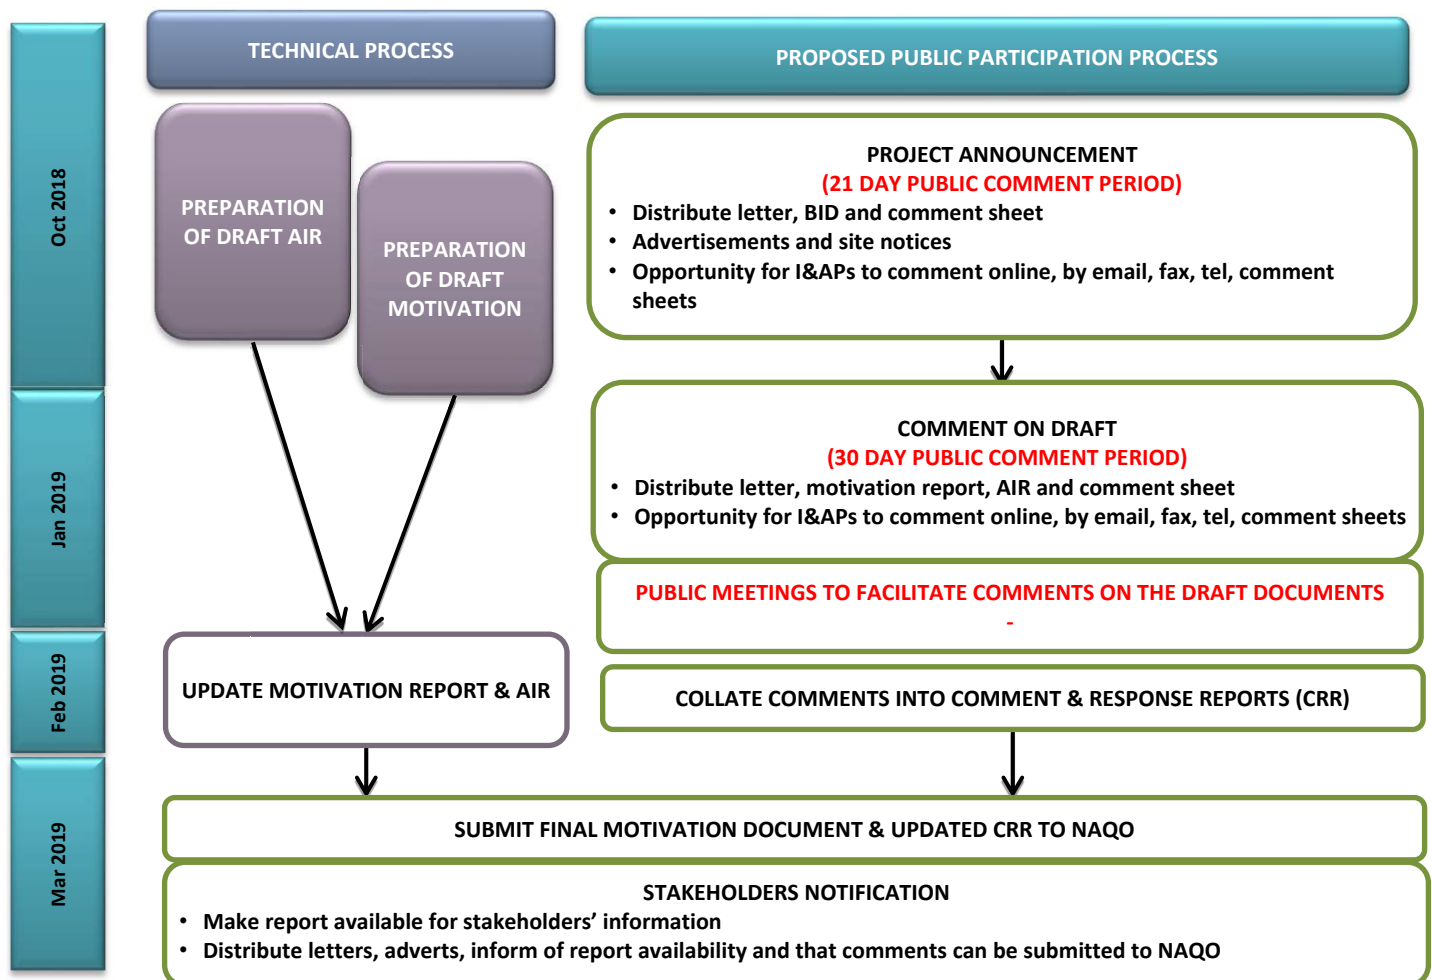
Oct 2018

Jan 2019

Feb 2019

Mar 2019

TECHNICAL PROCESS

PROPOSED PUBLIC PARTICIPATION PROCESS

PREPARATION OF DRAFT AIR

PREPARATION OF DRAFT MOTIVATION

PROJECT ANNOUNCEMENT
(21 DAY PUBLIC COMMENT PERIOD)
• Distribute letter, BID and comment sheet
• Advertisements and site notices
• Opportunity for I&APs to comment online, by email, fax, tel, comment sheets

COMMENT ON DRAFT
(30 DAY PUBLIC COMMENT PERIOD)
• Distribute letter, motivation report, AIR and comment sheet
• Opportunity for I&APs to comment online, by email, fax, tel, comment sheets

PUBLIC MEETINGS TO FACILITATE COMMENTS ON THE DRAFT DOCUMENTS
-

UPDATE MOTIVATION REPORT & AIR

COLLATE COMMENTS INTO COMMENT & RESPONSE REPORTS (CRR)

SUBMIT FINAL MOTIVATION DOCUMENT & UPDATED CRR TO NAQO

STAKEHOLDERS NOTIFICATION
• Make report available for stakeholders' information
• Distribute letters, adverts, inform of report availability and that comments can be submitted to NAQO